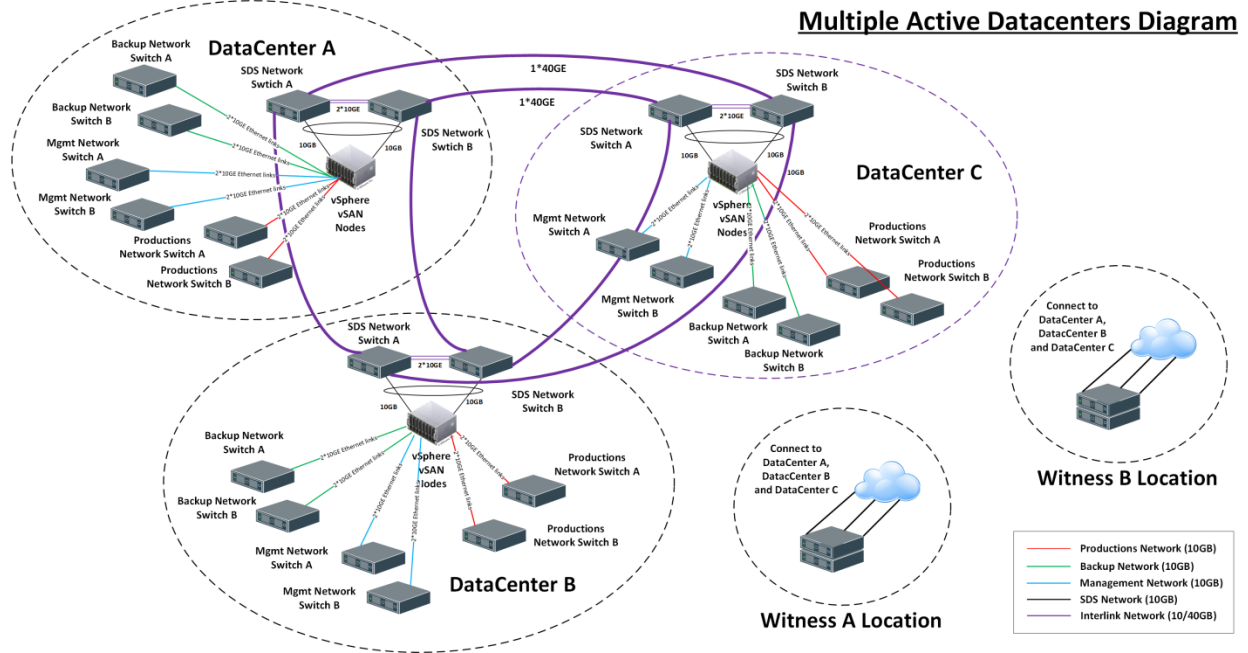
Multiple Active Datacenters Diagram

DataCenter A

Backup Network Switch A

Backup Network Switch B

Mgmt Network Switch A

Mgmt Network Switch B

Productions Network Switch A

Productions Network Switch B

SDS Network Switch A

SDS Network Swtich B

2*10GE

10GB

10GB

2*10GE Ethernet links

2*10GE Ethernet links

2*10GE Ethernet links

2*10GE Ethernet links

2*10GE Ethernet links

2*10GE Ethernet links

vSphere vSAN Nodes

1*40GE

1*40GE

SDS Network Switch B

SDS Network Switch A

2*10GE

10GB

10GB

10GB

DataCenter C

Mgmt Network Switch A

Mgmt Network Switch B

vSphere vSAN Nodes

2*10GE Ethernet links

Productions Network Switch A

Productions Network Switch B

Backup Network Switch A

Backup Network Switch B

SDS Network Switch A

2*10GE

SDS Network Switch B

10GB

10GB

Backup Network Switch A

Backup Network Switch B

Mgmt Network Switch A

Mgmt Network Switch B

vSphere vSAN Nodes

2*10GE Ethernet links

Productions Network Switch A

Productions Network Switch B

DataCenter B

Connect to DataCenter A, DatacCenter B and DataCenter C

Witness A Location

Connect to DataCenter A, DatacCenter B and DataCenter C

Witness B Location

Productions Network (10GB)
Backup Network (10GB)
Management Network (10GB)
SDS Network (10GB)
Interlink Network (10/40GB)